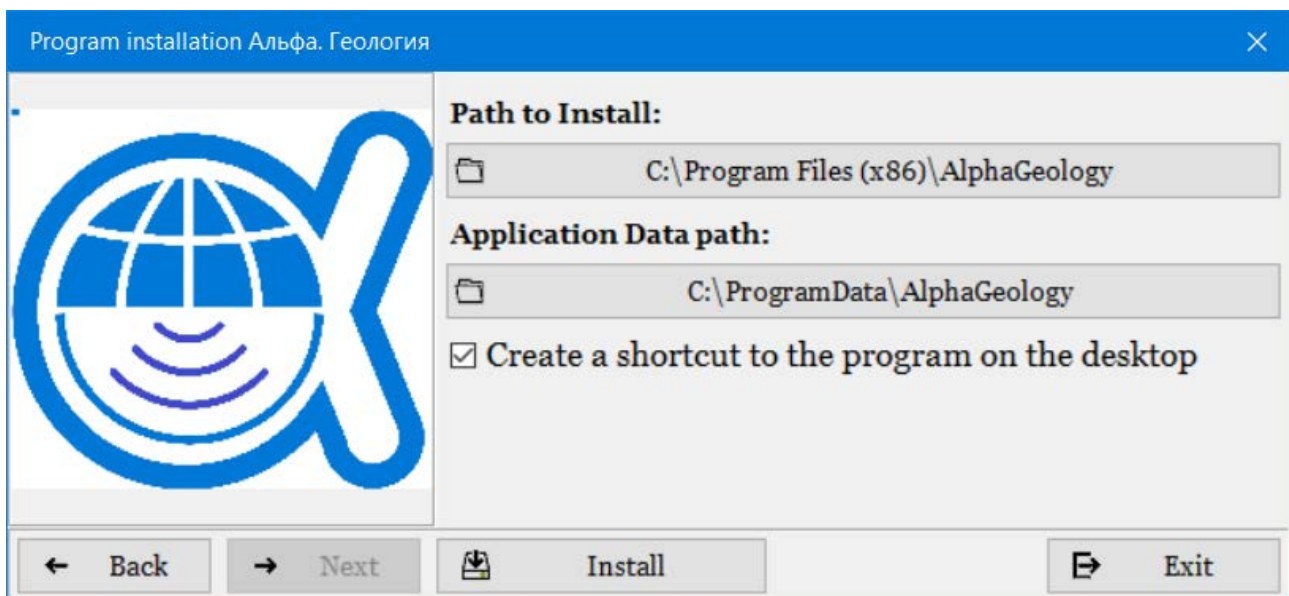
Program installation Альфа. Геология

Path to Install:

C:\Program Files (x86)\AlphaGeology

Application Data path:

C:\ProgramData\AlphaGeology

☑ Create a shortcut to the program on the desktop

← Back

→ Next

Install

Exit